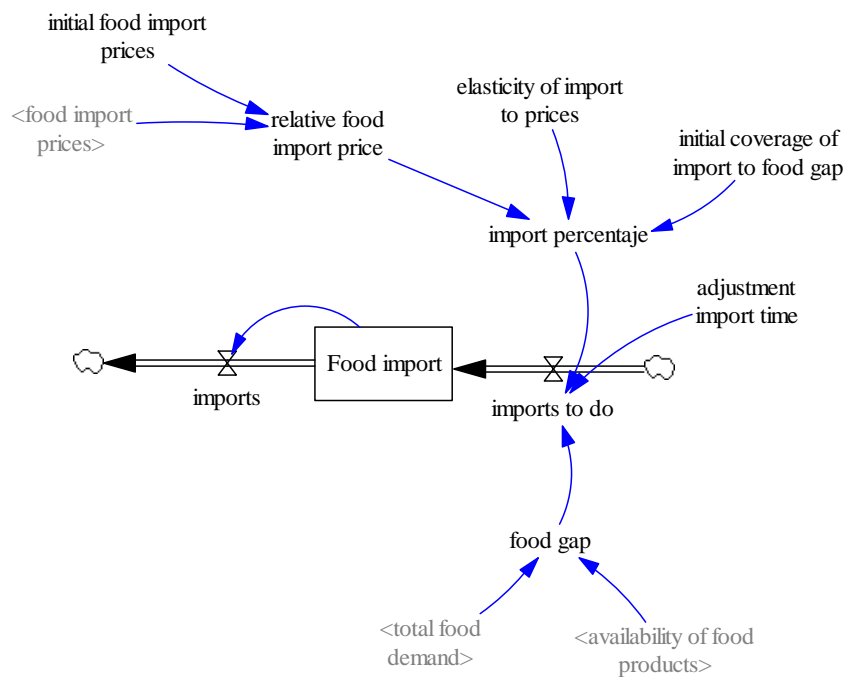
initial food import prices

<food import prices>

relative food import price

elasticity of import to prices

initial coverage of import to food gap

import percentaje

adjustment import time

Food import

imports

imports to do

food gap

<total food demand>

<availability of food products>